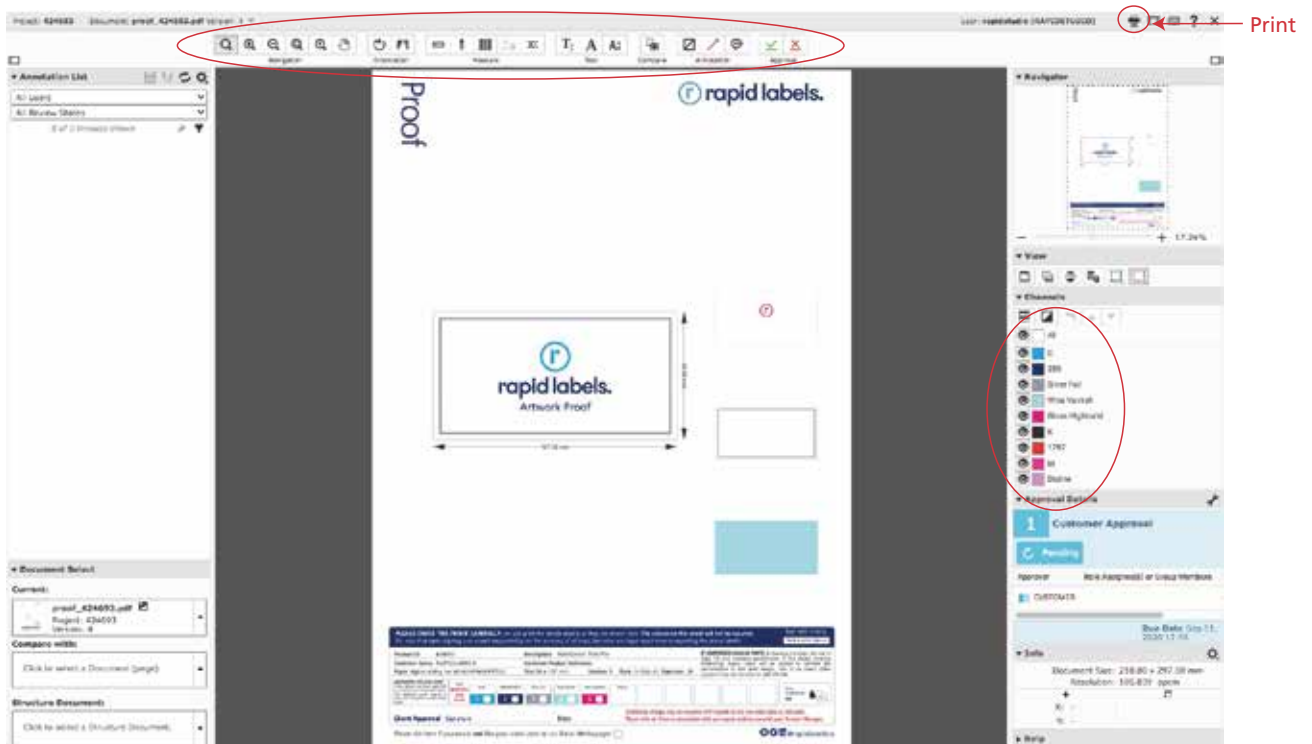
Project: 424693 Document: proof_424693.pdf Version: 4

User: rapidlabels (RAPIDSETOUSER)

Print

Navigation Orientation Measure Text Compare Annotation Approval

Annotation List

All Users

All Review States

0 of 0 Annotations Shown

Proof

rapid labels.

rapid labels.
Artwork Proof

Document Select

Current:

proof_424693.pdf
Project: 424693
Version: 4

Compare with:

Click to select a Document (page)

Structure Document:

Click to select a Structure Document

Navigator

17.24%

View

Channels

All

C

280

Silver Foil

Wax Varnish

Rhine Highland

K

1797

M

Double

Approval Details

1 Customer Approval

Pending

Approver

Role Assignee(s) or Group Members

CUSTOMER

Due Date

Info

Document Size: 210.00 × 297.00 mm

Resolution: 100.839 ppmm

Help